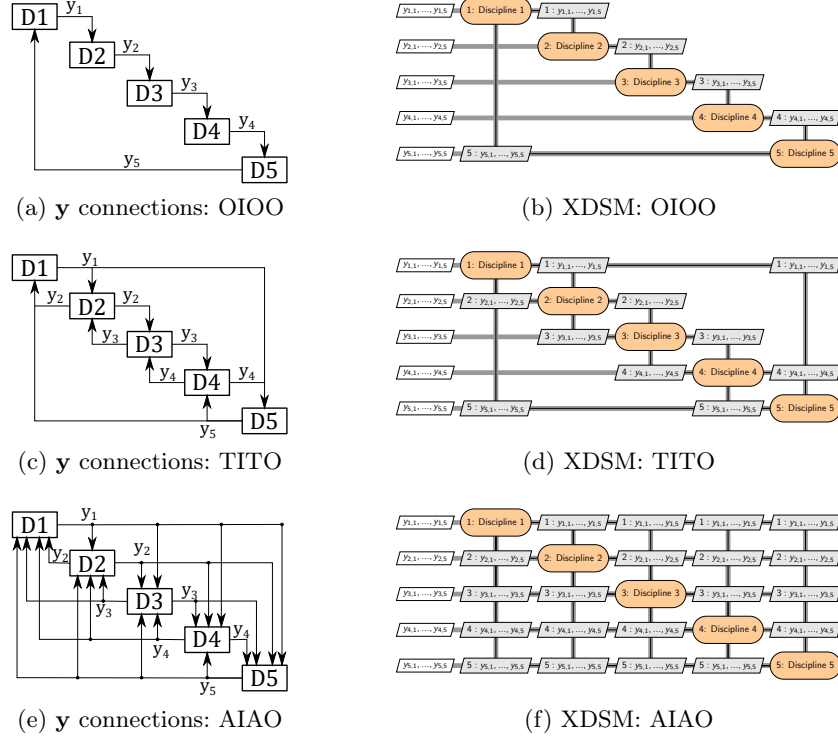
D1 $y_1$ D2 $y_2$ D3 $y_3$ D4 $y_4$ $y_5$ D5

(a) **y** connections: OIOO

$y_{1,1},\ldots,y_{1,5}$ 1: Discipline 1 $1: y_{1,1},\ldots,y_{1,5}$
$y_{2,1},\ldots,y_{2,5}$ 2: Discipline 2 $2: y_{2,1},\ldots,y_{2,5}$
$y_{3,1},\ldots,y_{3,5}$ 3: Discipline 3 $3: y_{3,1},\ldots,y_{3,5}$
$y_{4,1},\ldots,y_{4,5}$ 4: Discipline 4 $4: y_{4,1},\ldots,y_{4,5}$
$y_{5,1},\ldots,y_{5,5}$ $5: y_{5,1},\ldots,y_{5,5}$ 5: Discipline 5

(b) XDSM: OIOO

D1 $y_1$ $y_2$ D2 $y_2$ $y_3$ D3 $y_3$ $y_4$ D4 $y_4$ $y_5$ D5

(c) **y** connections: TITO

$y_{1,1},\ldots,y_{1,5}$ 1: Discipline 1 $1: y_{1,1},\ldots,y_{1,5}$ $1: y_{1,1},\ldots,y_{1,5}$
$y_{2,1},\ldots,y_{2,5}$ $2: y_{2,1},\ldots,y_{2,5}$ 2: Discipline 2 $2: y_{2,1},\ldots,y_{2,5}$
$y_{3,1},\ldots,y_{3,5}$ $3: y_{3,1},\ldots,y_{3,5}$ 3: Discipline 3 $3: y_{3,1},\ldots,y_{3,5}$
$y_{4,1},\ldots,y_{4,5}$ $4: y_{4,1},\ldots,y_{4,5}$ 4: Discipline 4 $4: y_{4,1},\ldots,y_{4,5}$
$y_{5,1},\ldots,y_{5,5}$ $5: y_{5,1},\ldots,y_{5,5}$ $5: y_{5,1},\ldots,y_{5,5}$ 5: Discipline 5

(d) XDSM: TITO

D1 $y_1$ $y_2$ D2 $y_2$ $y_3$ D3 $y_3$ $y_4$ D4 $y_4$ $y_5$ D5

(e) **y** connections: AIAO

$y_{1,1},\ldots,y_{1,5}$ 1: Discipline 1 $1: y_{1,1},\ldots,y_{1,5}$ $1: y_{1,1},\ldots,y_{1,5}$ $1: y_{1,1},\ldots,y_{1,5}$ $1: y_{1,1},\ldots,y_{1,5}$
$y_{2,1},\ldots,y_{2,5}$ $2: y_{2,1},\ldots,y_{2,5}$ 2: Discipline 2 $2: y_{2,1},\ldots,y_{2,5}$ $2: y_{2,1},\ldots,y_{2,5}$ $2: y_{2,1},\ldots,y_{2,5}$
$y_{3,1},\ldots,y_{3,5}$ $3: y_{3,1},\ldots,y_{3,5}$ $3: y_{3,1},\ldots,y_{3,5}$ 3: Discipline 3 $3: y_{3,1},\ldots,y_{3,5}$ $3: y_{3,1},\ldots,y_{3,5}$
$y_{4,1},\ldots,y_{4,5}$ $4: y_{4,1},\ldots,y_{4,5}$ $4: y_{4,1},\ldots,y_{4,5}$ $4: y_{4,1},\ldots,y_{4,5}$ 4: Discipline 4 $4: y_{4,1},\ldots,y_{4,5}$
$y_{5,1},\ldots,y_{5,5}$ $5: y_{5,1},\ldots,y_{5,5}$ $5: y_{5,1},\ldots,y_{5,5}$ $5: y_{5,1},\ldots,y_{5,5}$ $5: y_{5,1},\ldots,y_{5,5}$ 5: Discipline 5

(f) XDSM: AIAO